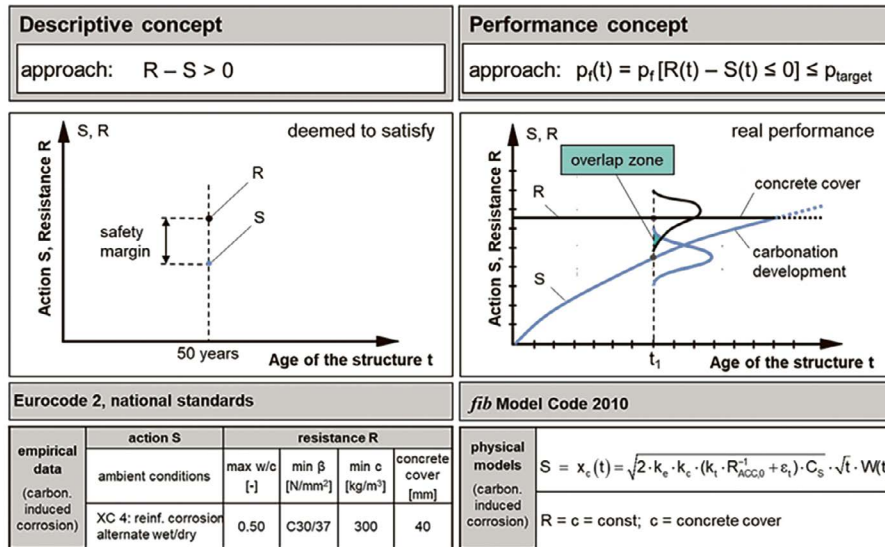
Descriptive concept

approach: R – S > 0

Performance concept

approach: $p_f(t) = p_f[R(t) – S(t) \leq 0] \leq p_{target}$

S, R

deemed to satisfy

Action S, Resistance R

R

safety margin

S

50 years

Age of the structure t

S, R

real performance

Action S, Resistance R

overlap zone

R

concrete cover

carbonation development

S

$t_1$

Age of the structure t

Eurocode 2, national standards

| empirical data (carbon. induced corrosion) | action S | resistance R | | | |
|---|---|---|---|---|---|
| | ambient conditions | max w/c [-] | min β [N/mm²] | min c [kg/m³] | concrete cover [mm] |
| | XC 4: reinf. corrosion alternate wet/dry | 0.50 | C30/37 | 300 | 40 |

*fib* Model Code 2010

| physical models (carbon. induced corrosion) | $S = x_c(t) = \sqrt{2 \cdot k_e \cdot k_c \cdot (k_t \cdot R_{ACC,0}^{-1} + \varepsilon_t) \cdot C_S} \cdot \sqrt{t} \cdot W(t$ |
|---|---|
| | R = c = const; c = concrete cover |